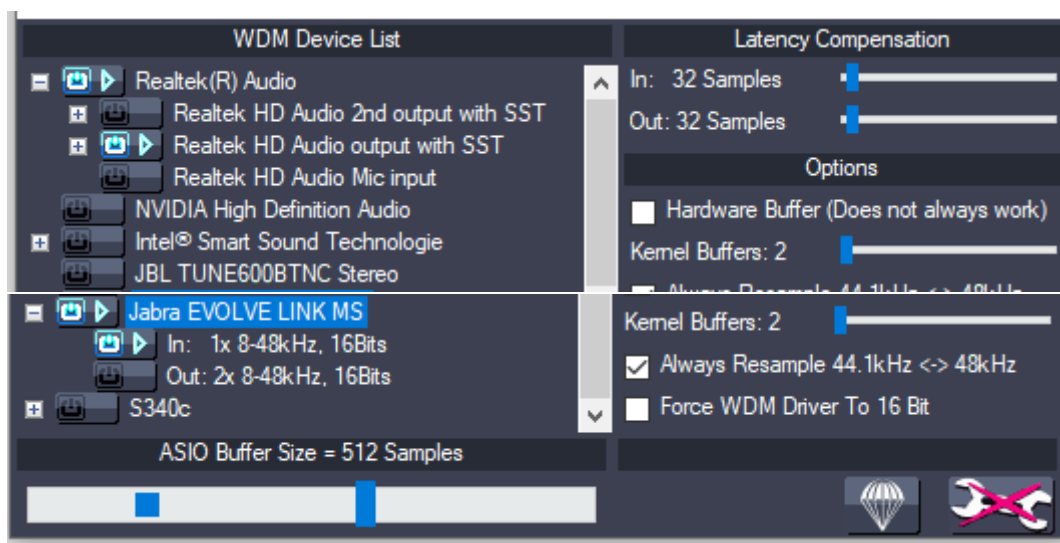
WDM Device List

Realtek(R) Audio
Realtek HD Audio 2nd output with SST
Realtek HD Audio output with SST
Realtek HD Audio Mic input
NVIDIA High Definition Audio
Intel® Smart Sound Technologie
JBL TUNE600BTNC Stereo
Jabra EVOLVE LINK MS
In: 1x 8-48kHz, 16Bits
Out: 2x 8-48kHz, 16Bits
S340c

Latency Compensation

In: 32 Samples
Out: 32 Samples

Options

Hardware Buffer (Does not always work)
Kernel Buffers: 2
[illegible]
Kernel Buffers: 2
Always Resample 44.1kHz <-> 48kHz
Force WDM Driver To 16 Bit

ASIO Buffer Size = 512 Samples